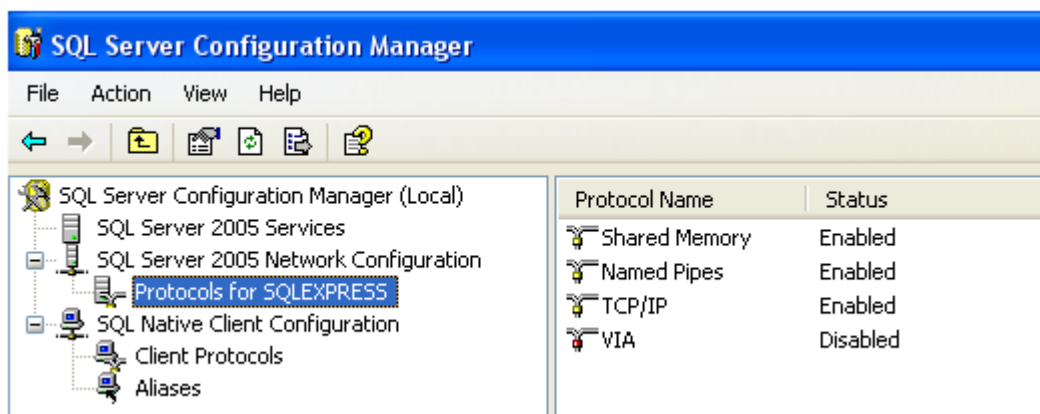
SQL Server Configuration Manager

File Action View Help

SQL Server Configuration Manager (Local)
SQL Server 2005 Services
SQL Server 2005 Network Configuration
Protocols for SQLEXPRESS
SQL Native Client Configuration
Client Protocols
Aliases

| Protocol Name | Status |
|---|---|
| Shared Memory | Enabled |
| Named Pipes | Enabled |
| TCP/IP | Enabled |
| VIA | Disabled |